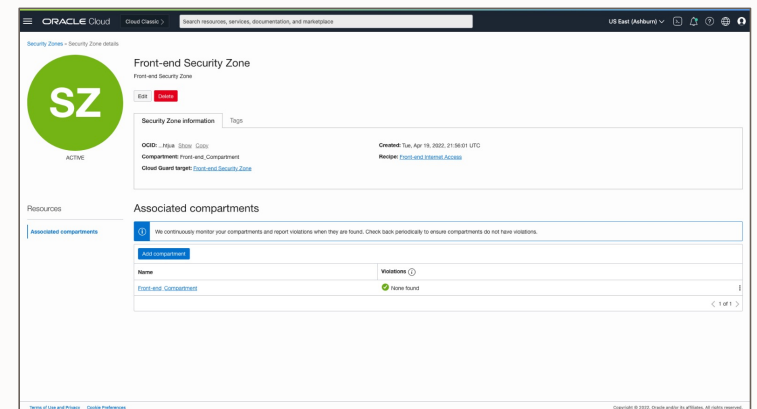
ORACLE Cloud Cloud Classic > Search resources, services, documentation, and marketplace US East (Ashburn)

Security Zones » Security Zone details

SZ

ACTIVE

Front-end Security Zone

Front-end Security Zone

Edit Delete

Security Zone information Tags

OCID: ...hljua Show Copy

Compartment: Front-end_Compartment

Cloud Guard target: Front-end Security Zone

Created: Tue, Apr 19, 2022, 21:56:01 UTC

Recipe: Front-end Internet Access

Resources

Associated compartments

Associated compartments

We continuously monitor your compartments and report violations when they are found. Check back periodically to ensure compartments do not have violations.

Add compartment

| Name | Violations |
|---|---|
| Front-end_Compartment | None found |

1 of 1

Terms of Use and Privacy Cookie Preferences

Copyright © 2022, Oracle and/or its affiliates. All rights reserved.